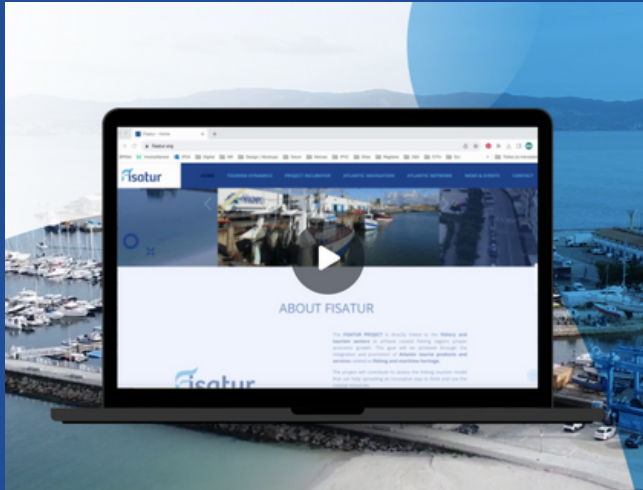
Fisatur - Home
fisatur.org

fisatur

HOME TOURISM DYNAMICS PROJECT INCUBATOR ATLANTIC NAVIGATIONS ATLANTIC NETWORK NEWS & EVENTS CONTACT

ABOUT FISATUR

The FISATUR PROJECT is directly linked to the fishery and tourism sectors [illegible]

fisatur